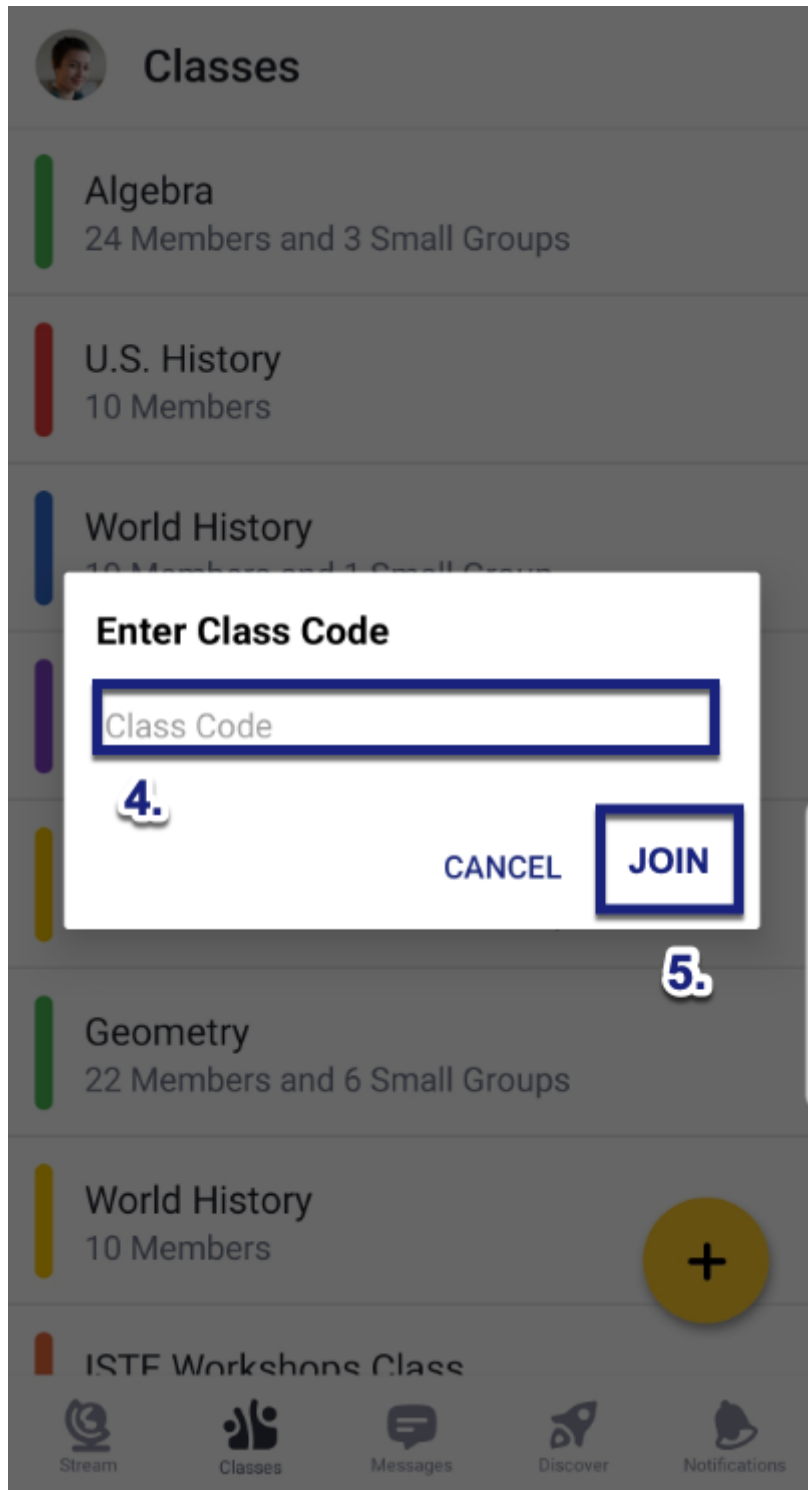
Classes

Algebra
24 Members and 3 Small Groups

U.S. History
10 Members

World History
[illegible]

Enter Class Code

Class Code

4.

CANCEL

JOIN

5.

Geometry
22 Members and 6 Small Groups

World History
10 Members

+

ISTE Workshops Class

Stream
Classes
Messages
Discover
Notifications